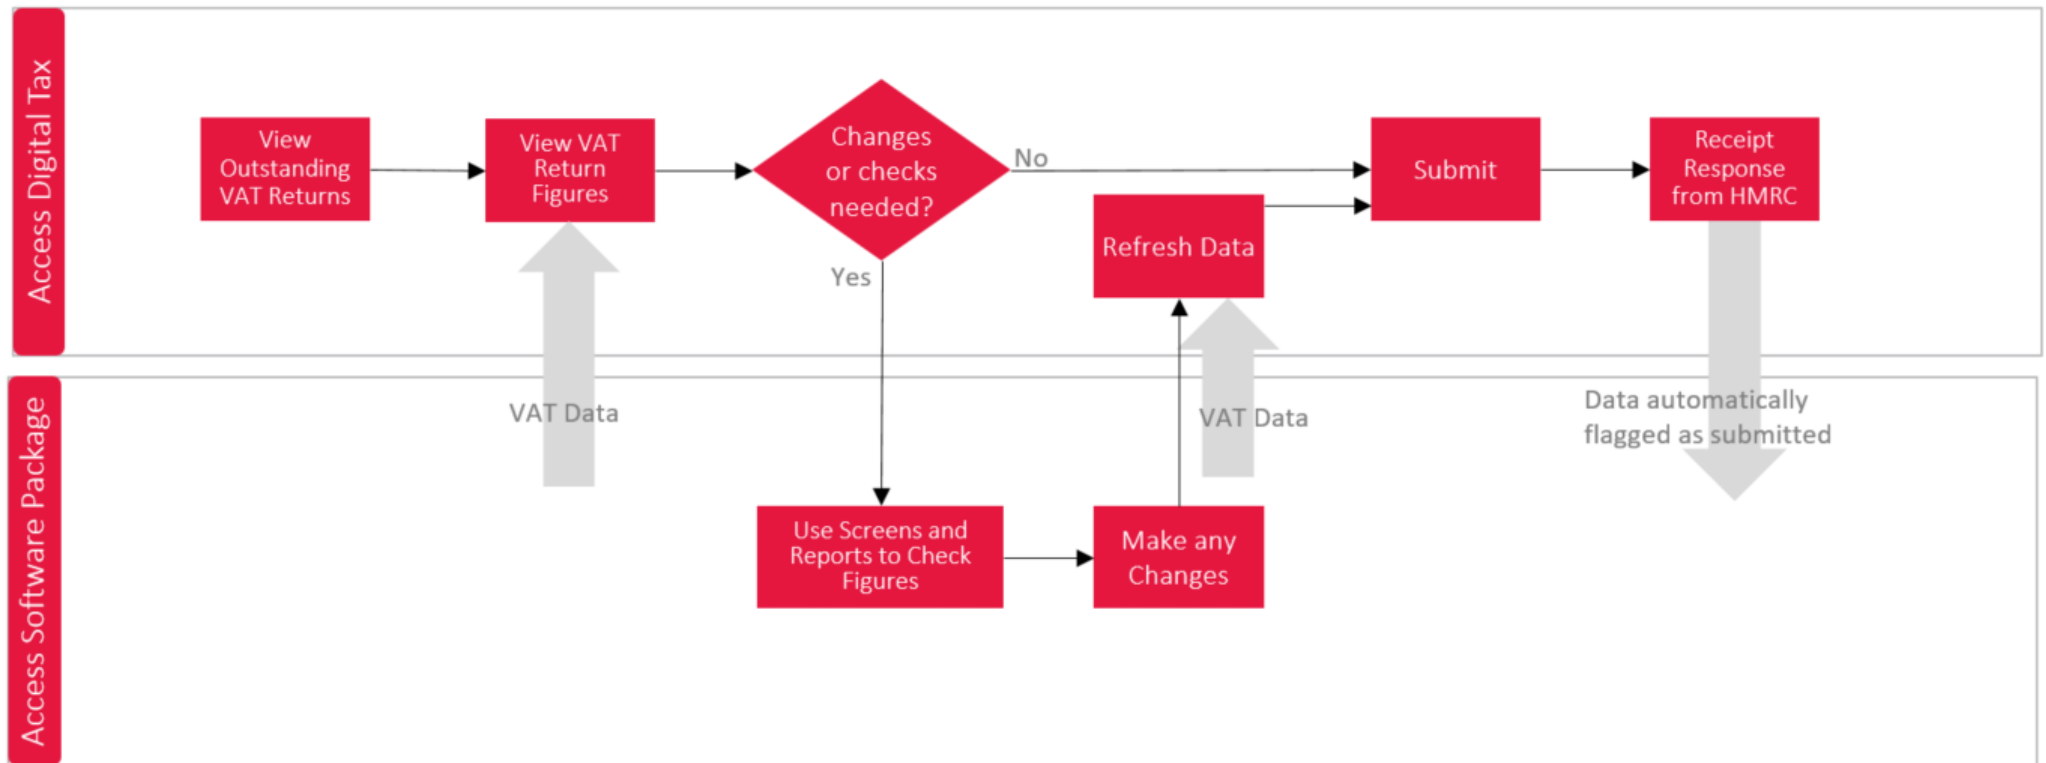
Access Digital Tax

View Outstanding VAT Returns

View VAT Return Figures

Changes or checks needed?

No

Submit

Receipt Response from HMRC

Refresh Data

Yes

VAT Data

VAT Data

Data automatically flagged as submitted

Access Software Package

Use Screens and Reports to Check Figures

Make any Changes